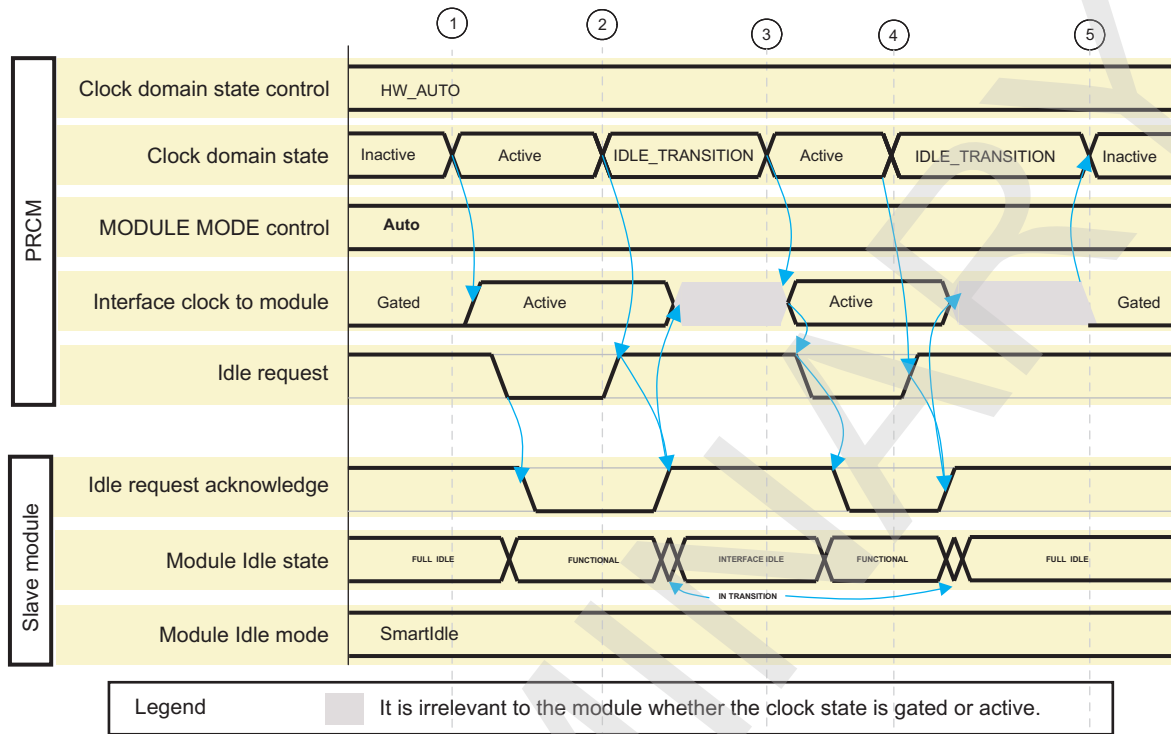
1
2
3
4
5

PRCM

Clock domain state control
HW_AUTO

Clock domain state
Inactive
Active
IDLE_TRANSITION
Active
IDLE_TRANSITION
Inactive

MODULE MODE control
Auto

Interface clock to module
Gated
Active
Active
Gated

Idle request

Slave module

Idle request acknowledge

Module Idle state
FULL IDLE
FUNCTIONAL
INTERFACE IDLE
FUNCTIONAL
FULL IDLE
IN TRANSITION

Module Idle mode
SmartIdle

Legend
It is irrelevant to the module whether the clock state is gated or active.